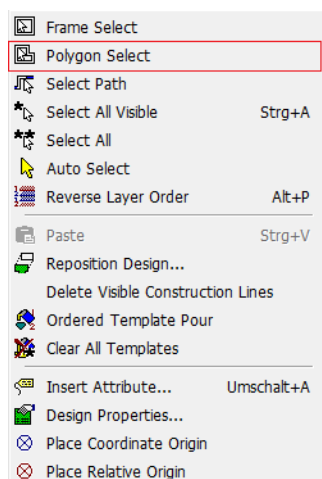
Frame Select
Polygon Select
Select Path
Select All Visible Strg+A
Select All
Auto Select
Reverse Layer Order Alt+P
Paste Strg+V
Reposition Design...
Delete Visible Construction Lines
Ordered Template Pour
Clear All Templates
Insert Attribute... Umschalt+A
Design Properties...
Place Coordinate Origin
Place Relative Origin